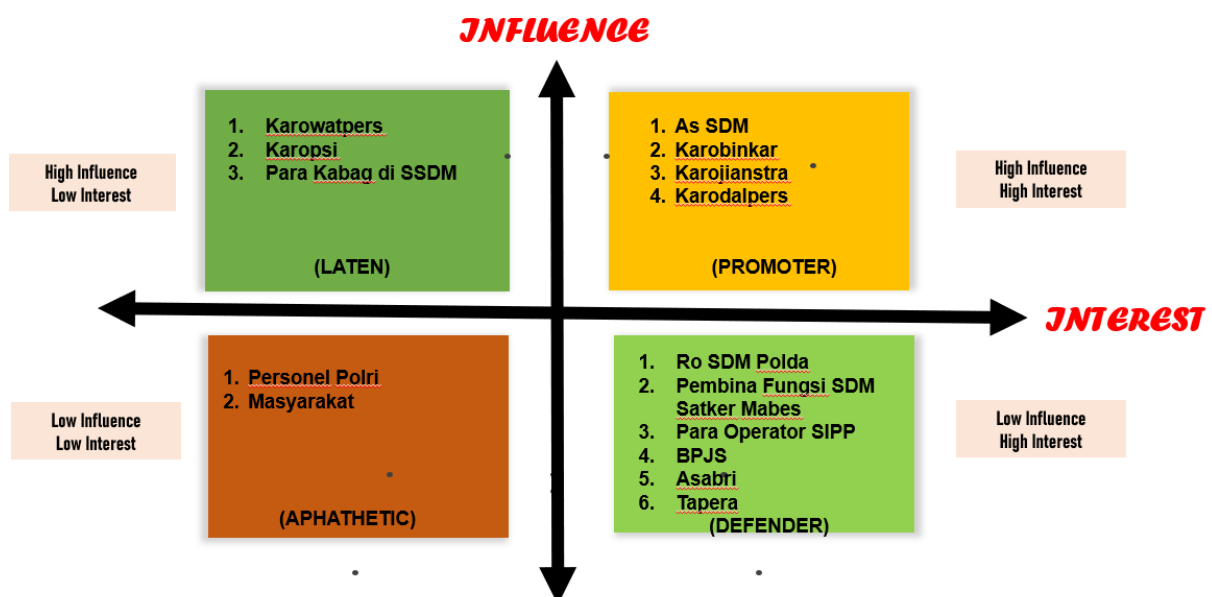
INFLUENCE

High Influence
Low Interest

1. Karowatpers
2. Karopsi
3. Para Kabag di SSDM

(LATEN)

1. As SDM
2. Karobinkar
3. Karojianstra
4. Karodalpers

(PROMOTER)

High Influence
High Interest

INTEREST

Low Influence
Low Interest

1. Personel Polri
2. Masyarakat

(APHATHETIC)

1. Ro SDM Polda
2. Pembina Fungsi SDM Satker Mabes
3. Para Operator SIPP
4. BPJS
5. Asabri
6. Tapera

(DEFENDER)

Low Influence
High Interest